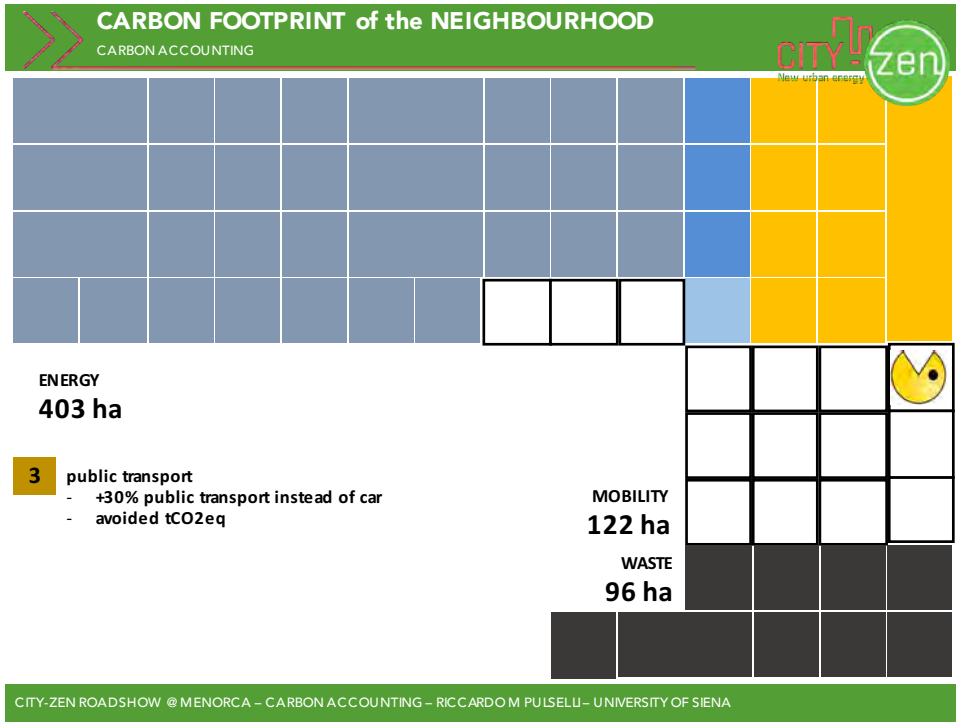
CARBON FOOTPRINT of the NEIGHBOURHOOD
CARBON ACCOUNTING

CITY zen
New urban energy

ENERGY
403 ha

3 public transport
- +30% public transport instead of car
- avoided tCO2eq

MOBILITY
122 ha

WASTE
96 ha

CITY-ZEN ROADSHOW @ MENORCA – CARBON ACCOUNTING – RICCARDO M PULSELLI – UNIVERSITY OF SIENA